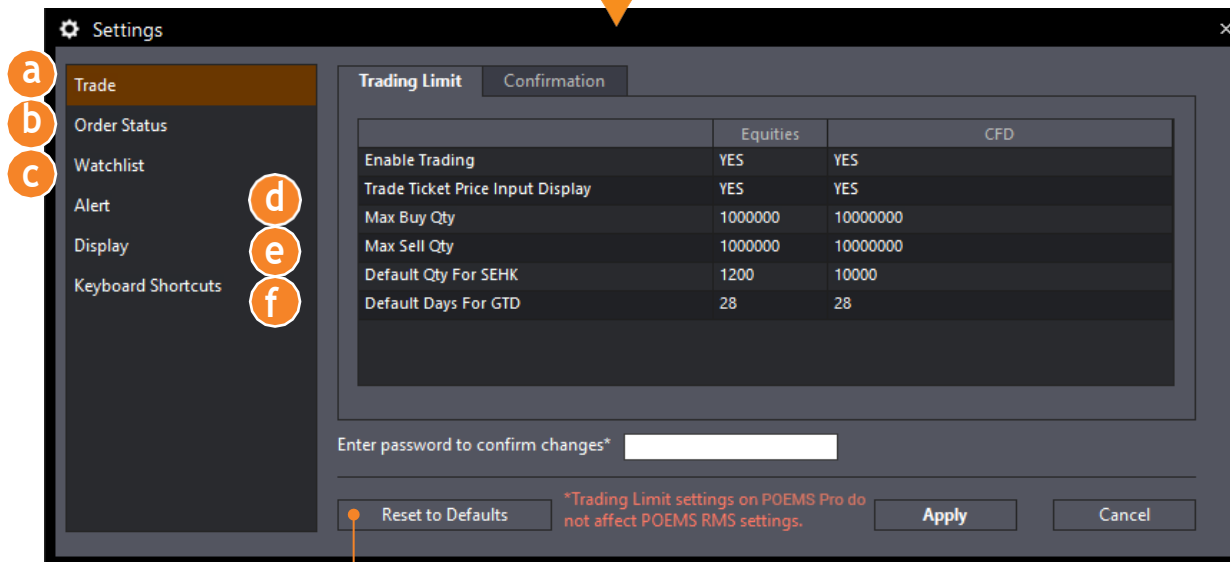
Settings

a Trade
b Order Status
c Watchlist
Alert d
Display e
Keyboard Shortcuts f

Trading Limit | Confirmation

| | Equities | CFD |
|---|---|---|
| Enable Trading | YES | YES |
| Trade Ticket Price Input Display | YES | YES |
| Max Buy Qty | 1000000 | 10000000 |
| Max Sell Qty | 1000000 | 10000000 |
| Default Qty For SEHK | 1200 | 10000 |
| Default Days For GTD | 28 | 28 |

Enter password to confirm changes*

Reset to Defaults

*Trading Limit settings on POEMS Pro do not affect POEMS RMS settings.

Apply

Cancel